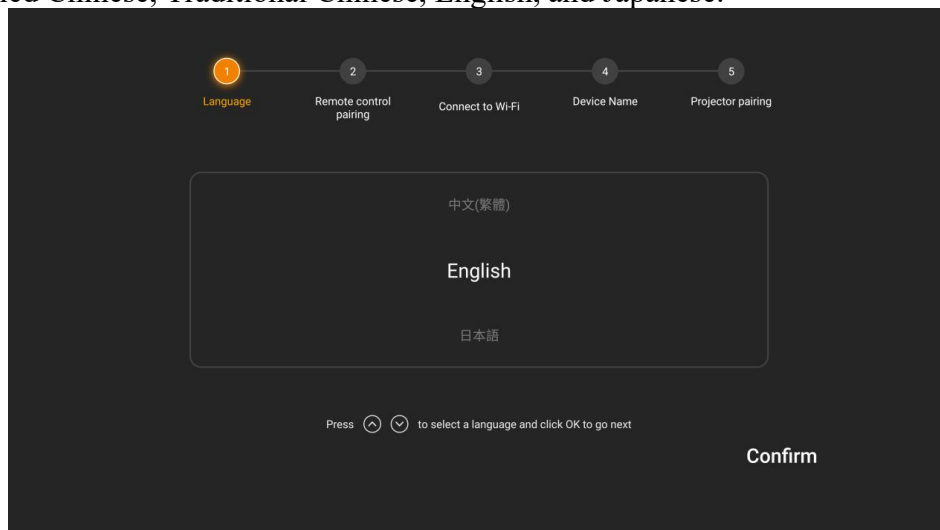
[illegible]ed Chinese, Traditional Chinese, English, and Japanese.

1 Language
2 Remote control pairing
3 Connect to Wi-Fi
4 Device Name
5 Projector pairing

中文(繁體)

English

日本語

Press to select a language and click OK to go next

Confirm